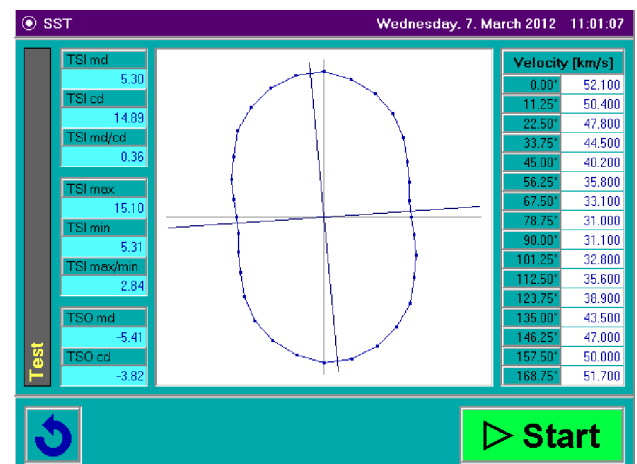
SST

Wednesday. 7. March 2012 11:01:07

Test

TSI md
5.30
TSI cd
14.89
TSI md/cd
0.36

TSI max
15.10
TSI min
5.31
TSI max/min
2.84

TSO md
-5.41
TSO cd
-3.82

| Velocity [km/s] | |
|---|---|
| 0.00° | 52.100 |
| 11.25° | 50.400 |
| 22.50° | 47.800 |
| 33.75° | 44.500 |
| 45.00° | 40.200 |
| 56.25° | 35.800 |
| 67.50° | 33.100 |
| 78.75° | 31.000 |
| 90.00° | 31.100 |
| 101.25° | 32.800 |
| 112.50° | 35.600 |
| 123.75° | 38.900 |
| 135.00° | 43.500 |
| 146.25° | 47.000 |
| 157.50° | 50.000 |
| 168.75° | 51.700 |

▷ Start